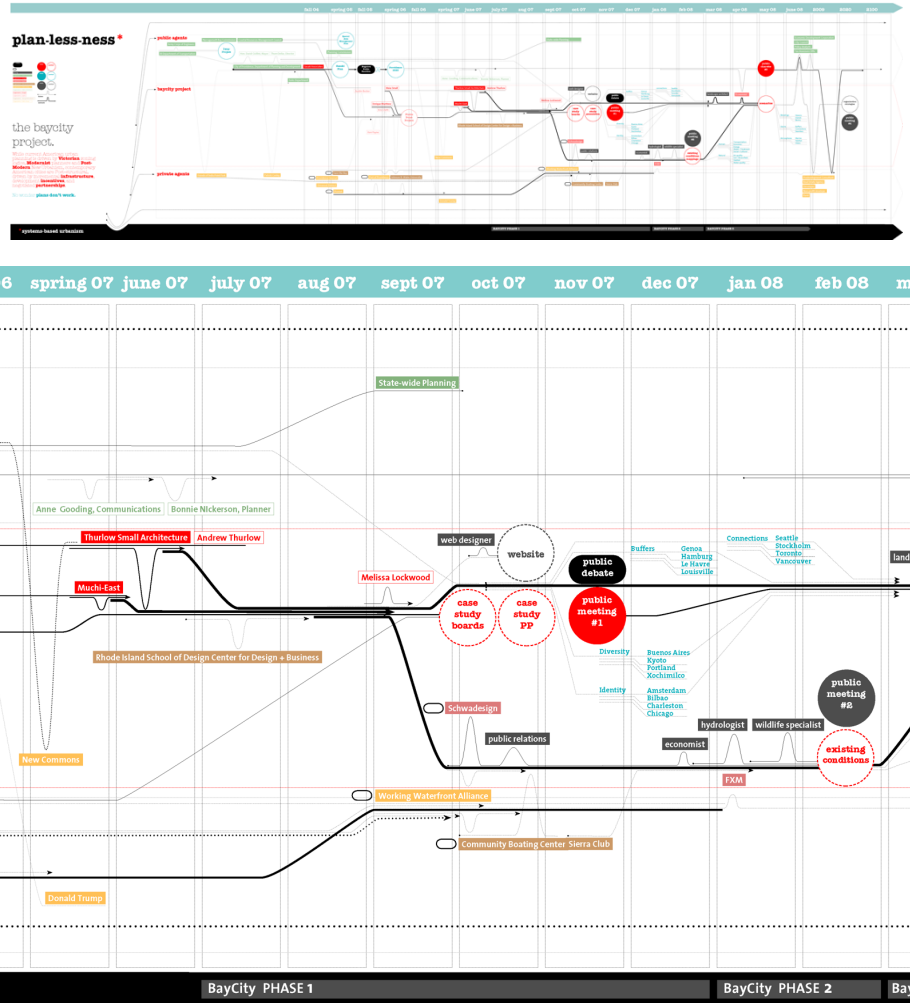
plan-less-ness*

public agents

baycity project

private agents

the baycity project.

systems-based urbanism

6 spring 07 june 07 july 07 aug 07 sept 07 oct 07 nov 07 dec 07 jan 08 feb 08

State-wide Planning

Anne Gooding, Communications

Bonnie Nickerson, Planner

Thurlow Small Architecture

Andrew Thurlow

web designer

website

public debate

Buffers

Genoa
Hamburg
Le Havre
Louisville

Connections

Seattle
Stockholm
Toronto
Vancouver

Melissa Lockwood

Muchi-East

case study boards

case study PP

public meeting #1

Rhode Island School of Design Center for Design + Business

Diversity

Buenos Aires
Kyoto
Portland
Xochimilco

Identity

Amsterdam
Bilbao
Charleston
Chicago

public meeting #2

Schwadesign

public relations

hydrologist

wildlife specialist

economist

existing conditions

New Commons

FXM

Working Waterfront Alliance

Community Boating Center

Sierra Club

Donald Trump

BayCity PHASE 1

BayCity PHASE 2